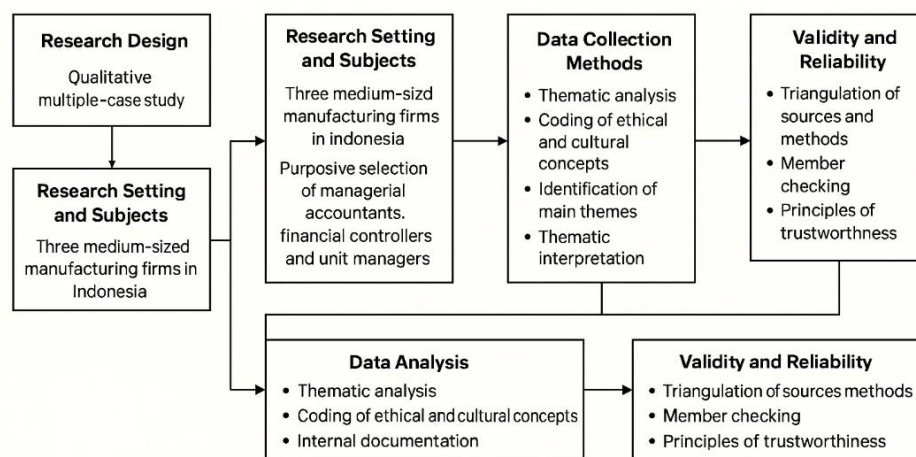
**Research Design**

Qualitative multiple-case study

**Research Setting and Subjects**

Three medium-sized manufacturing firms in Indonesia

**Research Setting and Subjects**

Three medium-sizd manufacturing firms in indonesia

Purposive selection of managerial accountants. financial controllers and unit managers

**Data Collection Methods**

- Thematic analysis
- Coding of ethical and cultural concepts
- Identification of main themes
- Thematic interpretation

**Validity and Reliability**

- Triangulation of sources and methods
- Member checking
- Principles of trustworthiness

**Data Analysis**

- Thematic analysis
- Coding of ethical and cultural concepts
- Internal documentation

**Validity and Reliability**

- Triangulation of sources methods
- Member checking
- Principles of trustworthiness